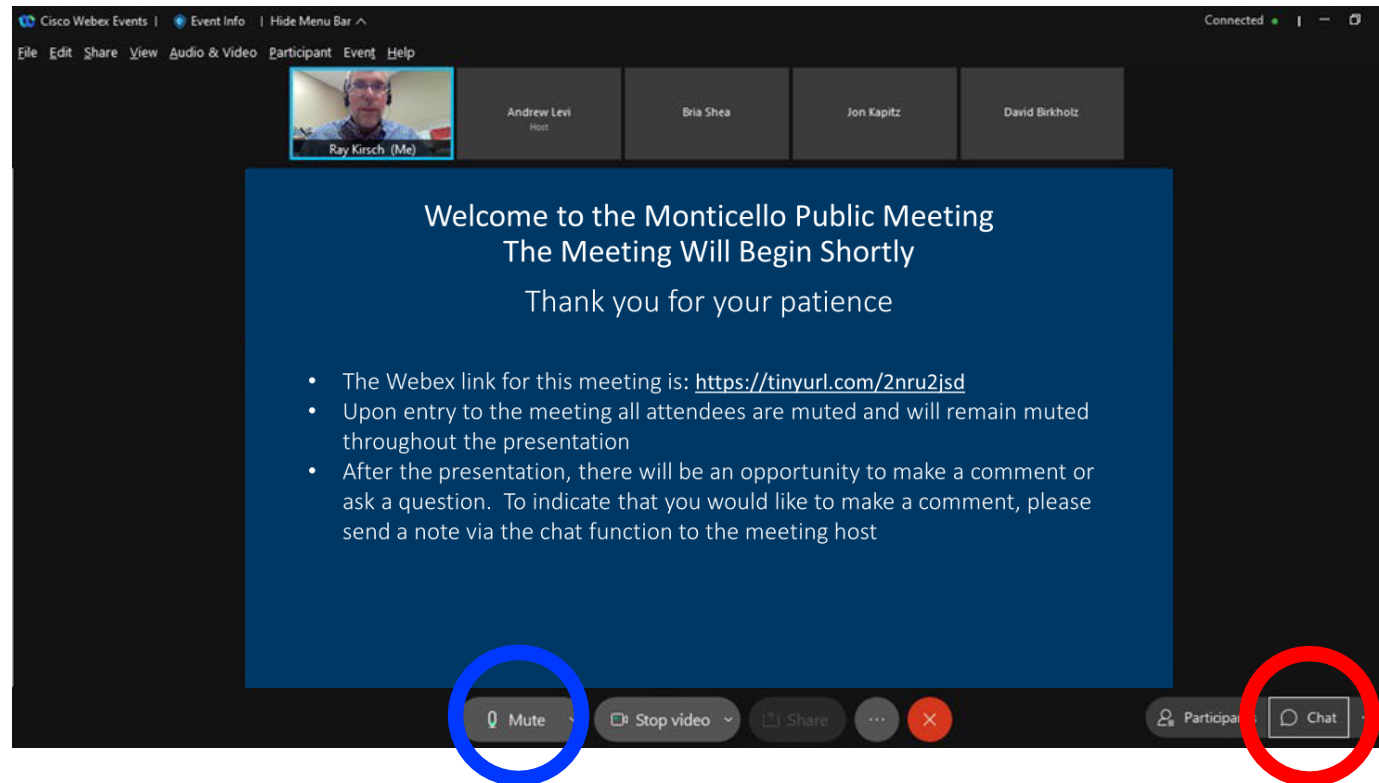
Cisco Webex Events | Event Info | Hide Menu Bar

Connected

File Edit Share View Audio & Video Participant Event Help

Ray Kirsch (Me)

Andrew Levi
Host

Bria Shea

Jon Kapitz

David Birkholz

Welcome to the Monticello Public Meeting
The Meeting Will Begin Shortly

Thank you for your patience

- The Webex link for this meeting is: https://tinyurl.com/2nru2jsd
- Upon entry to the meeting all attendees are muted and will remain muted throughout the presentation
- After the presentation, there will be an opportunity to make a comment or ask a question. To indicate that you would like to make a comment, please send a note via the chat function to the meeting host

Mute

Stop video

Share

Participa

Chat